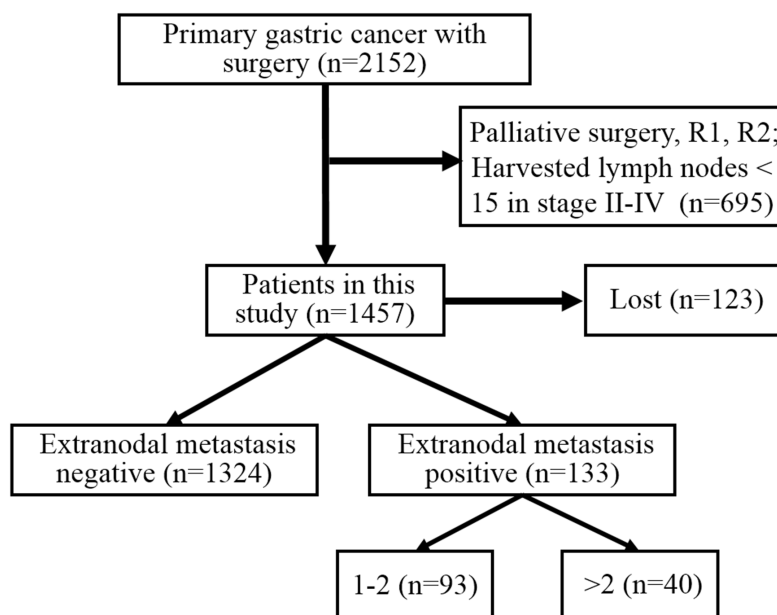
Primary gastric cancer with surgery (n=2152)

Palliative surgery, R1, R2; Harvested lymph nodes < 15 in stage II-IV (n=695)

Patients in this study (n=1457)

Lost (n=123)

Extranodal metastasis negative (n=1324)

Extranodal metastasis positive (n=133)

1-2 (n=93)

>2 (n=40)